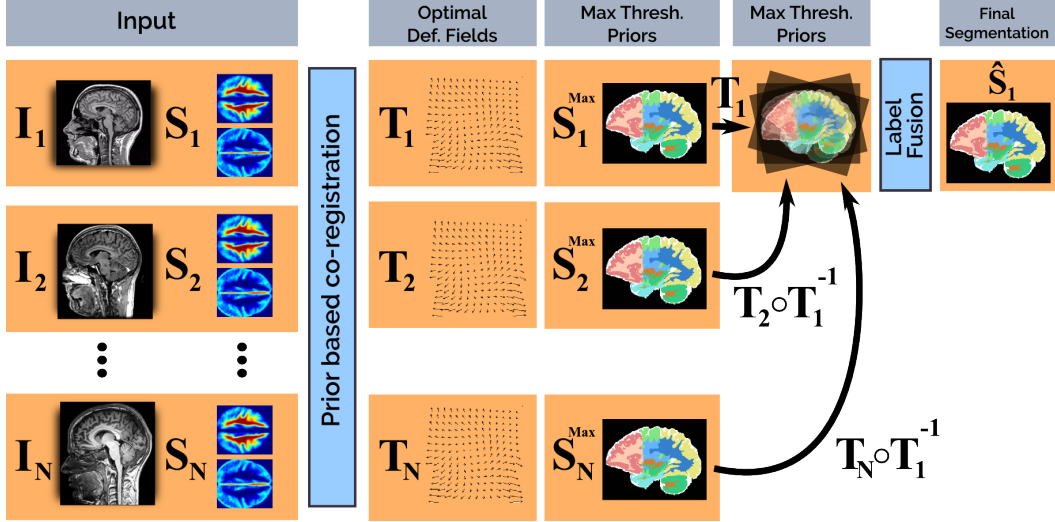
Input

Prior based co-registration

Optimal Def. Fields

Max Thresh. Priors

Max Thresh. Priors

Label Fusion

Final Segmentation

$I_1$ $S_1$

$I_2$ $S_2$

⋮ ⋮

$I_N$ $S_N$

$T_1$

$T_2$

$T_N$

$S_1^{Max}$

$S_2^{Max}$

$S_N^{Max}$

$T_1$

$T_2 \circ T_1^{-1}$

$T_N \circ T_1^{-1}$

$\hat{S}_1$